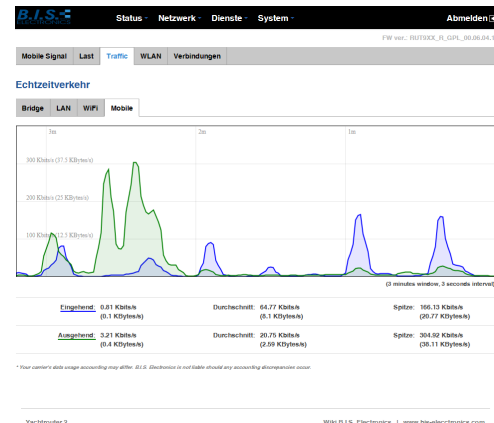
B.I.S.

Status Netzwerk Dienste System Abmelden

FW ver.: RUT9XX_R_GPL_00.06.04.1

Mobile Signal Last Traffic WLAN Verbindungen

Echtzeitverkehr

Bridge LAN WiFi Mobile

3m 2m 1m

300 Kbits/s (37.5 KBytes/s)

200 Kbits/s (25 KBytes/s)

100 Kbits/s (12.5 KBytes/s)

(3 minutes window, 3 seconds interval)

| | | | | | |
|---|---|---|---|---|---|
| Eingehend: | 0.81 Kbits/s (0.1 KBytes/s) | Durchschnitt: | 64.77 Kbits/s (8.1 KBytes/s) | Spitze: | 166.13 Kbits/s (20.77 KBytes/s) |
| Ausgehend: | 3.21 Kbits/s (0.4 KBytes/s) | Durchschnitt: | 20.75 Kbits/s (2.59 KBytes/s) | Spitze: | 304.92 Kbits/s (38.11 KBytes/s) |

* Your carrier's data usage accounting may differ. B.I.S. Electronics is not liable should any accounting discrepancies occur.

Yachtrouter 3 Wiki B.I.S. Electronics | www.bis-electronics.com